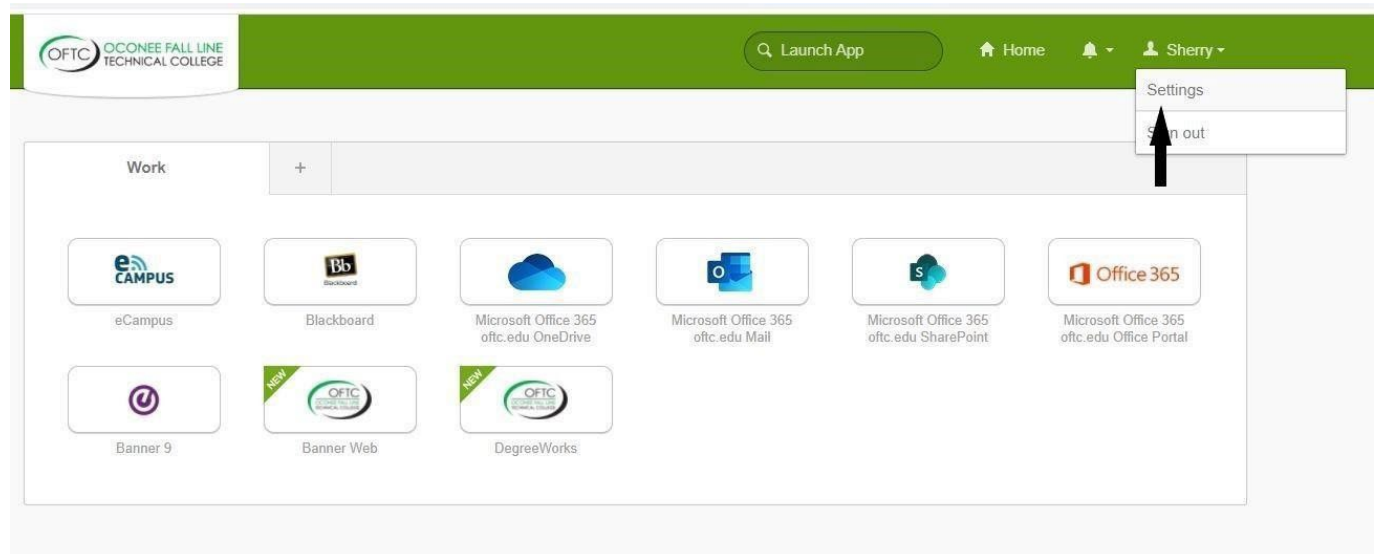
OFTC OCONEE FALL LINE TECHNICAL COLLEGE

Launch App

Home

Sherry

Settings

S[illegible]n out

Work

+

eCAMPUS

eCampus

Bb Blackboard

Blackboard

Microsoft Office 365 oftc.edu OneDrive

O

Microsoft Office 365 oftc.edu Mail

S

Microsoft Office 365 oftc.edu SharePoint

Office 365

Microsoft Office 365 oftc.edu Office Portal

Banner 9

NEW

OFTC

Banner Web

NEW

OFTC

DegreeWorks